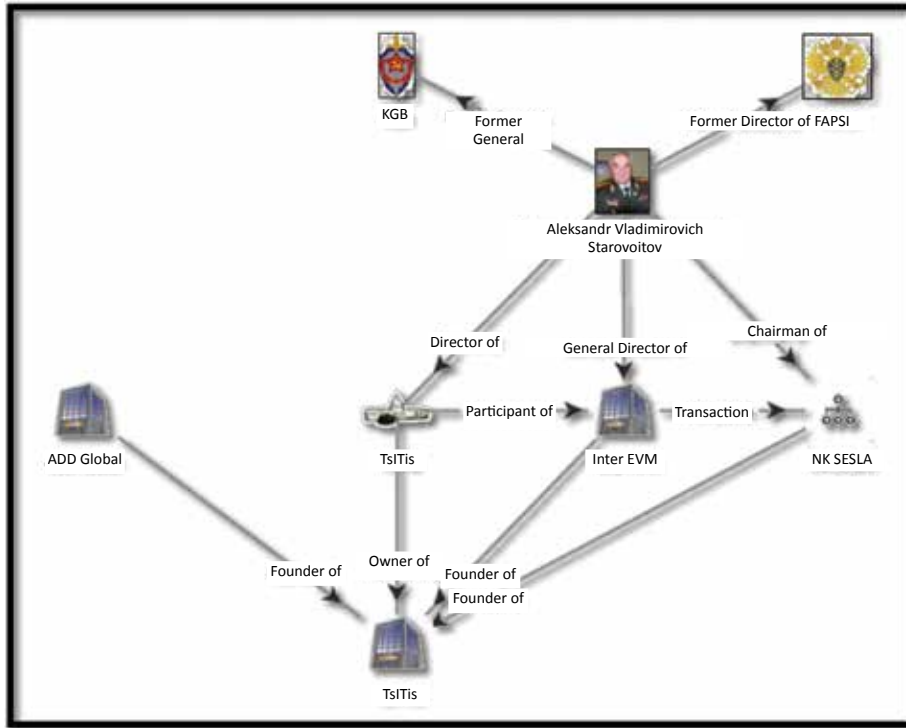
KGB

Former General

Former Director of FAPSI

Aleksandr Vladimirovich Starovoitov

Director of

General Director of

Chairman of

ADD Global

Participant of

Transaction

TsITis

Inter EVM

NK SESLA

Founder of

Owner of

Founder of

Founder of

TsITis